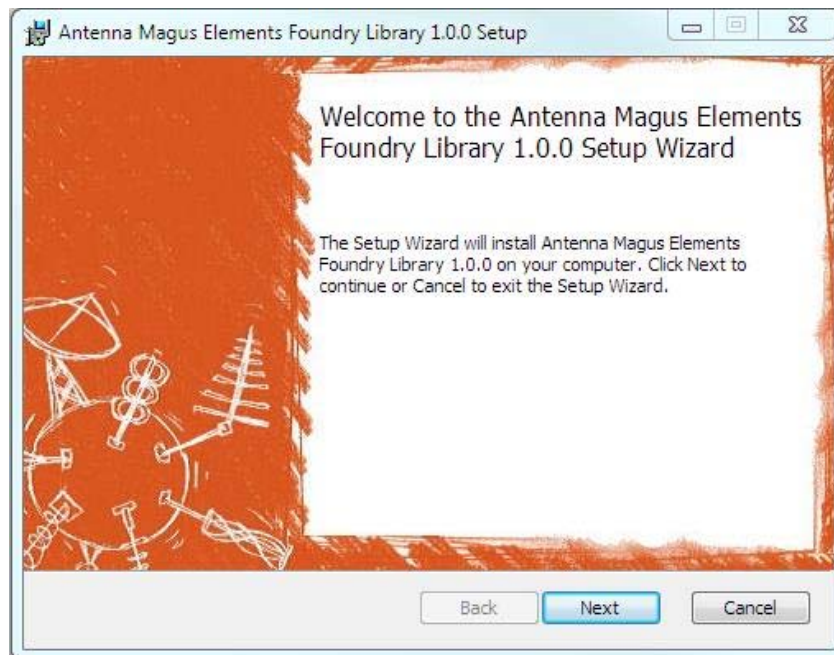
Antenna Magus Elements Foundry Library 1.0.0 Setup

Welcome to the Antenna Magus Elements Foundry Library 1.0.0 Setup Wizard

The Setup Wizard will install Antenna Magus Elements Foundry Library 1.0.0 on your computer. Click Next to continue or Cancel to exit the Setup Wizard.

Back
Next
Cancel